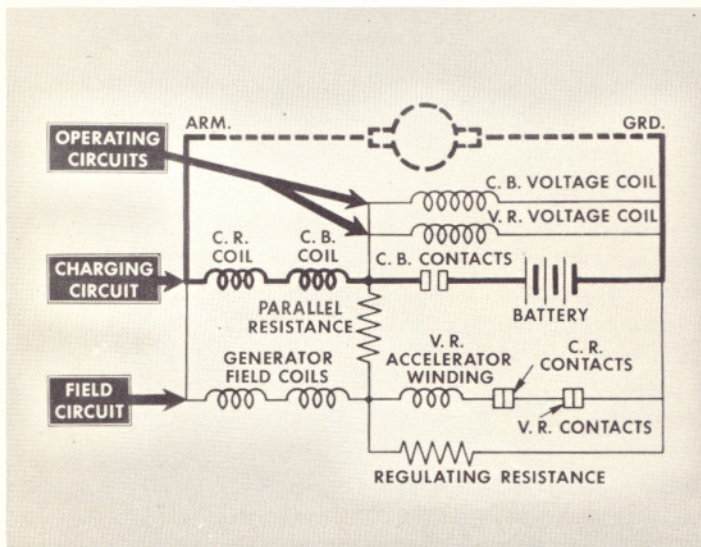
OPERATING CIRCUITS

ARM.

GRD.

C. B. VOLTAGE COIL

V. R. VOLTAGE COIL

CHARGING CIRCUIT

C. R. COIL

C. B. COIL

C. B. CONTACTS

BATTERY

PARALLEL RESISTANCE

GENERATOR FIELD COILS

V. R. ACCELERATOR WINDING

C. R. CONTACTS

FIELD CIRCUIT

V. R. CONTACTS

REGULATING RESISTANCE